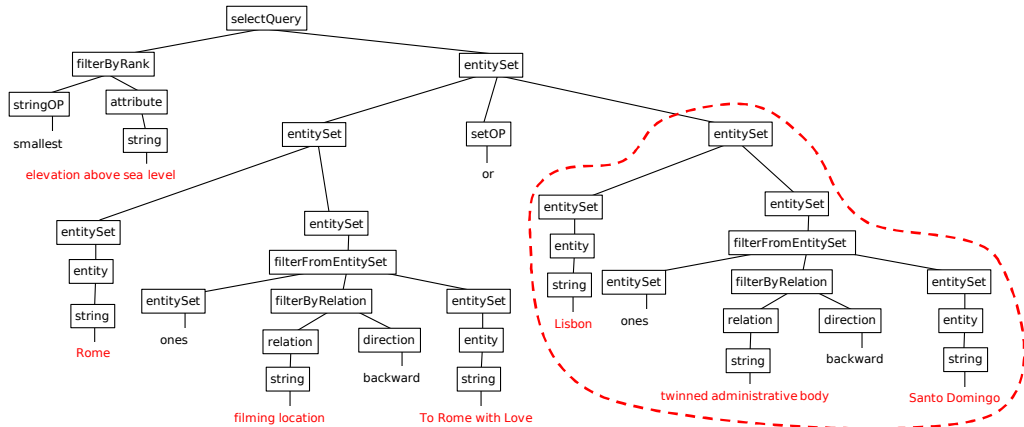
selectQuery

filterByRank

stringOP

smallest

attribute

string

elevation above sea level

entitySet

entitySet

setOP

or

entitySet

entitySet

entity

string

Rome

entitySet

filterFromEntitySet

entitySet

ones

filterByRelation

relation

string

filming location

direction

backward

entitySet

entity

string

To Rome with Love

entitySet

entity

string

Lisbon

entitySet

filterFromEntitySet

entitySet

ones

filterByRelation

relation

string

twinned administrative body

direction

backward

entitySet

entity

string

Santo Domingo